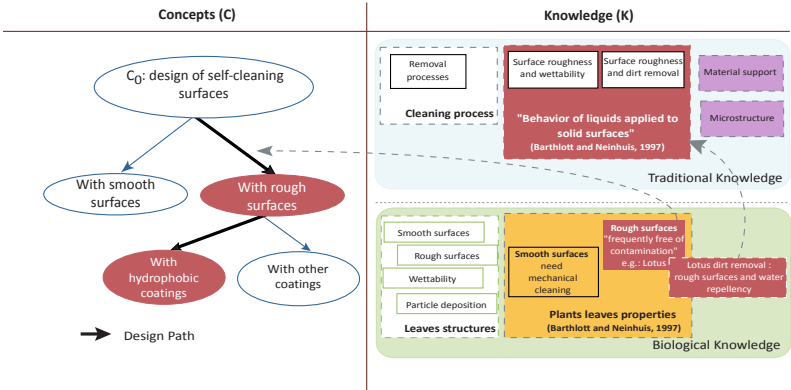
Concepts (C)

$C_0$: design of self-cleaning surfaces

With smooth surfaces

With rough surfaces

With hydrophobic coatings

With other coatings

Design Path

Knowledge (K)

Removal processes

Cleaning process

Surface roughness and wettability

Surface roughness and dirt removal

"Behavior of liquids applied to solid surfaces"

(Barthlott and Neinhuis, 1997)

Material support

Microstructure

Traditional Knowledge

Smooth surfaces

Rough surfaces

Wettability

Particle deposition

Leaves structures

Smooth surfaces need mechanical cleaning

Rough surfaces "frequently free of contamination" e.g.: Lotus

Plants leaves properties

(Barthlott and Neinhuis, 1997)

Lotus dirt removal : rough surfaces and water repellency

Biological Knowledge